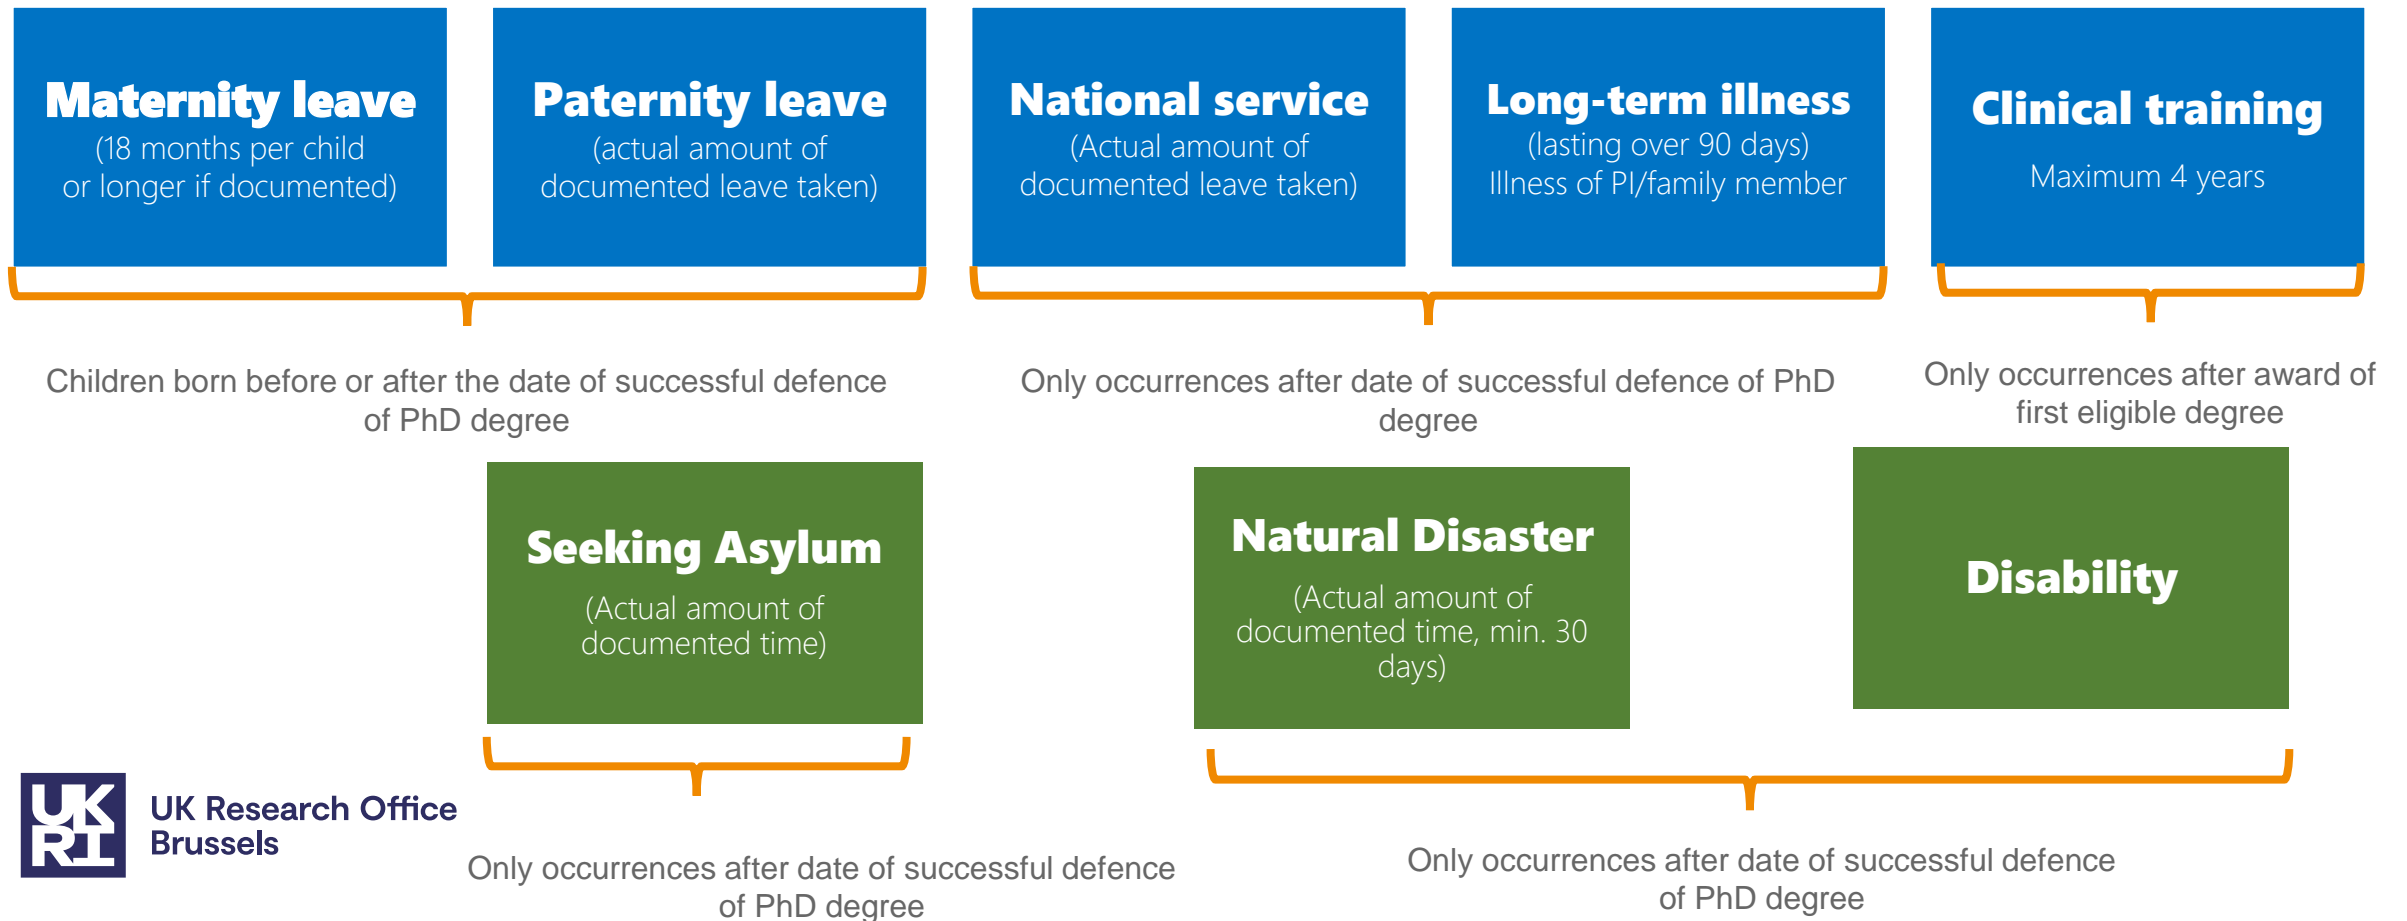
Maternity leave
(18 months per child or longer if documented)

Paternity leave
(actual amount of documented leave taken)

National service
(Actual amount of documented leave taken)

Long-term illness
(lasting over 90 days)
Illness of PI/family member

Clinical training
Maximum 4 years

Children born before or after the date of successful defence of PhD degree

Only occurrences after date of successful defence of PhD degree

Only occurrences after award of first eligible degree

Seeking Asylum
(Actual amount of documented time)

Natural Disaster
(Actual amount of documented time, min. 30 days)

Disability

UKRI
UK Research Office Brussels

Only occurrences after date of successful defence of PhD degree

Only occurrences after date of successful defence of PhD degree